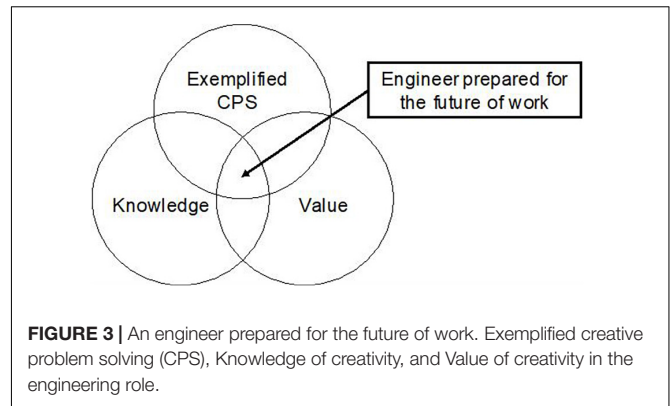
Exemplified CPS

Engineer prepared for the future of work

Knowledge

Value

**FIGURE 3 |** An engineer prepared for the future of work. Exemplified creative problem solving (CPS), Knowledge of creativity, and Value of creativity in the engineering role.